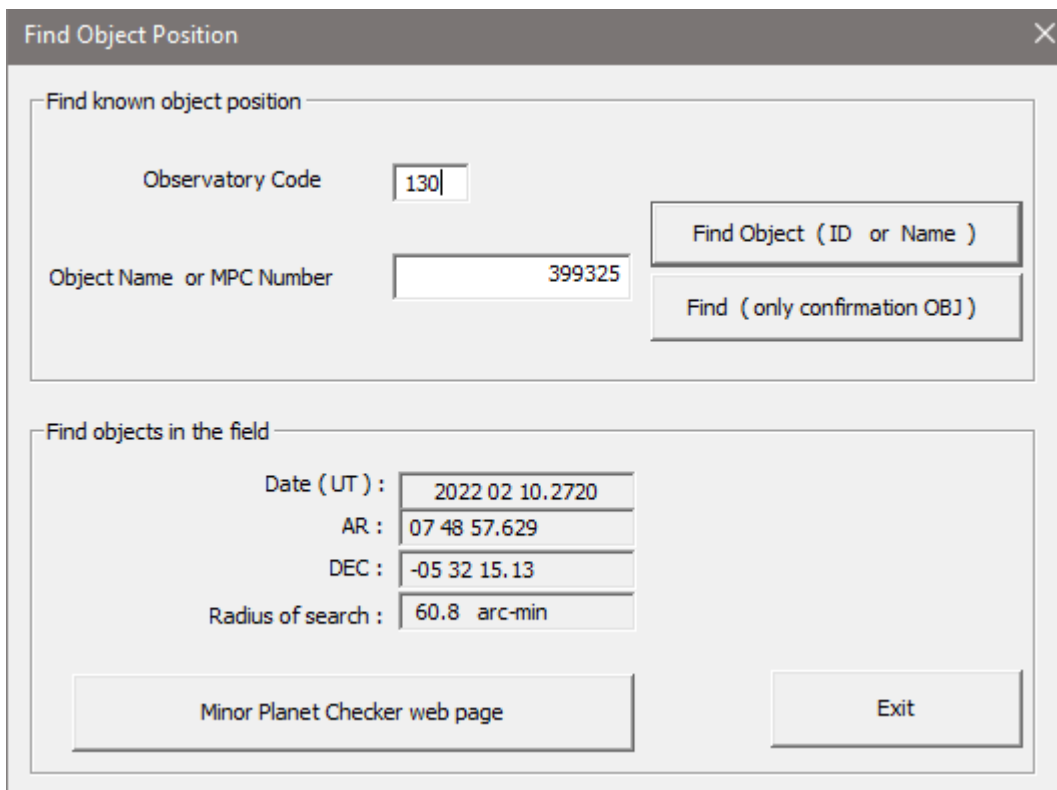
Find Object Position

Find known object position

Observatory Code 130

Object Name or MPC Number 399325

Find Object ( ID or Name )

Find ( only confirmation OBJ )

Find objects in the field

Date ( UT ) : 2022 02 10.2720

AR : 07 48 57.629

DEC : -05 32 15.13

Radius of search : 60.8 arc-min

Minor Planet Checker web page

Exit